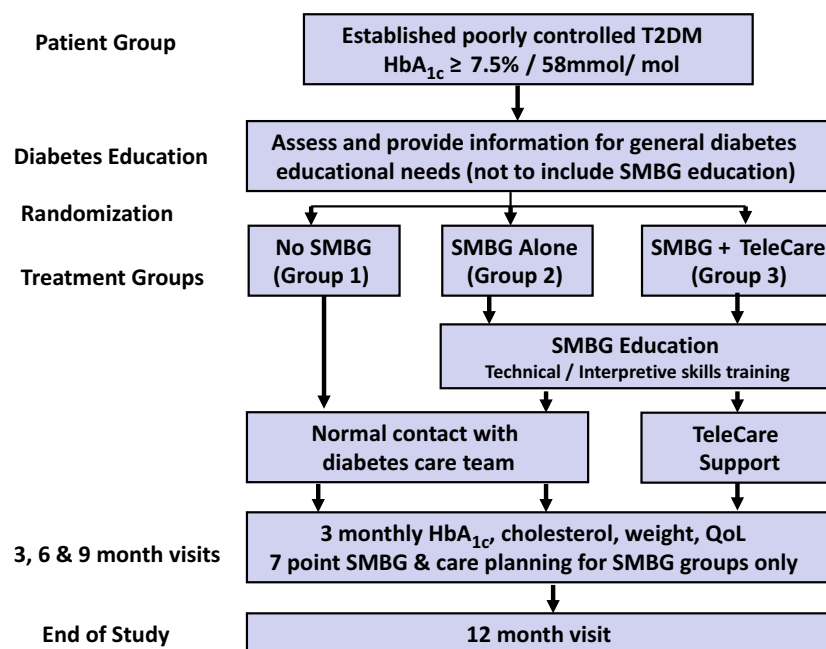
Patient Group

Established poorly controlled T2DM
$HbA_{1c}$ ≥ 7.5% / 58mmol/ mol

Diabetes Education

Assess and provide information for general diabetes educational needs (not to include SMBG education)

Randomization

Treatment Groups

No SMBG (Group 1)

SMBG Alone (Group 2)

SMBG + TeleCare (Group 3)

SMBG Education
Technical / Interpretive skills training

Normal contact with diabetes care team

TeleCare Support

3, 6 & 9 month visits

3 monthly $HbA_{1c}$, cholesterol, weight, QoL
7 point SMBG & care planning for SMBG groups only

End of Study

12 month visit